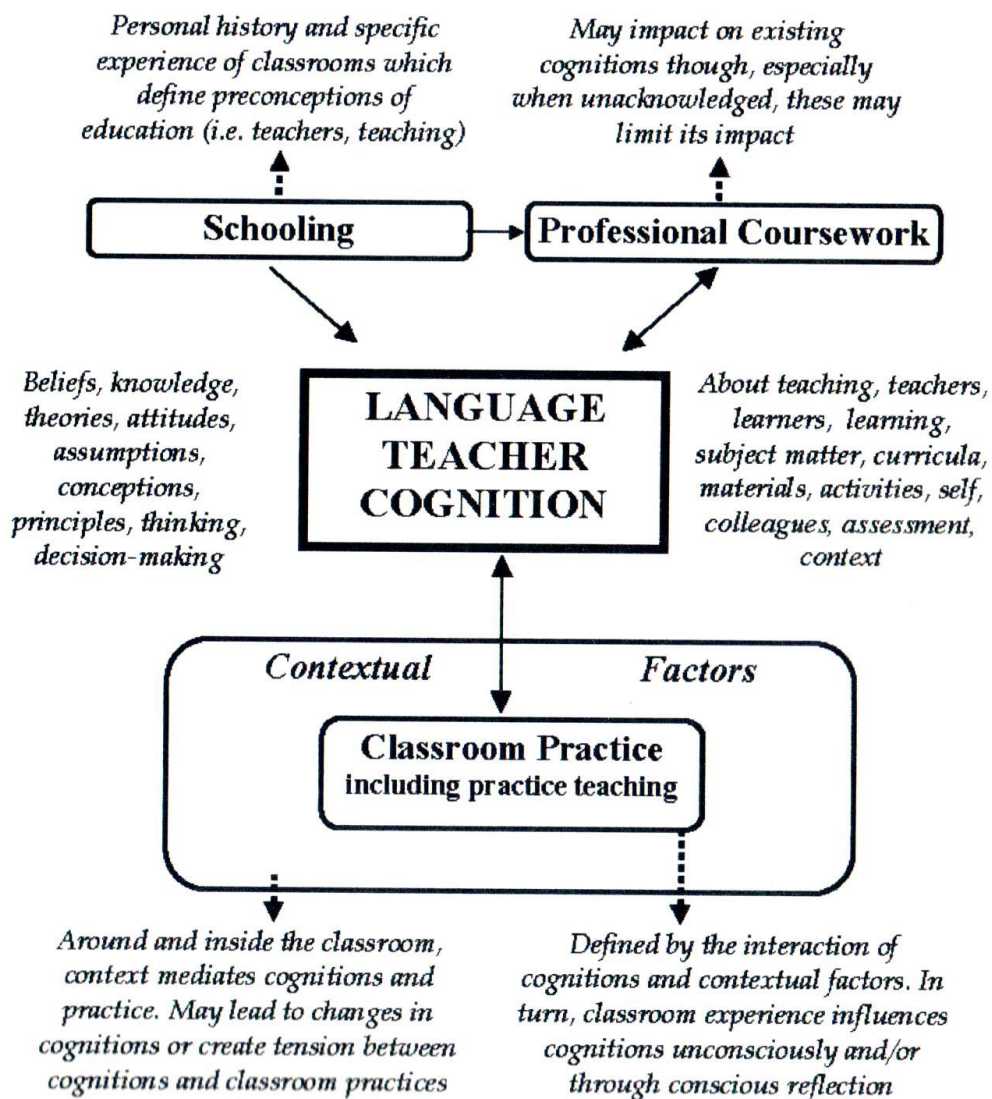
Personal history and specific experience of classrooms which define preconceptions of education (i.e. teachers, teaching)

May impact on existing cognitions though, especially when unacknowledged, these may limit its impact

Schooling

Professional Coursework

Beliefs, knowledge, theories, attitudes, assumptions, conceptions, principles, thinking, decision-making

LANGUAGE TEACHER COGNITION

About teaching, teachers, learners, learning, subject matter, curricula, materials, activities, self, colleagues, assessment, context

Contextual Factors

Classroom Practice
including practice teaching

Around and inside the classroom, context mediates cognitions and practice. May lead to changes in cognitions or create tension between cognitions and classroom practices

Defined by the interaction of cognitions and contextual factors. In turn, classroom experience influences cognitions unconsciously and/or through conscious reflection